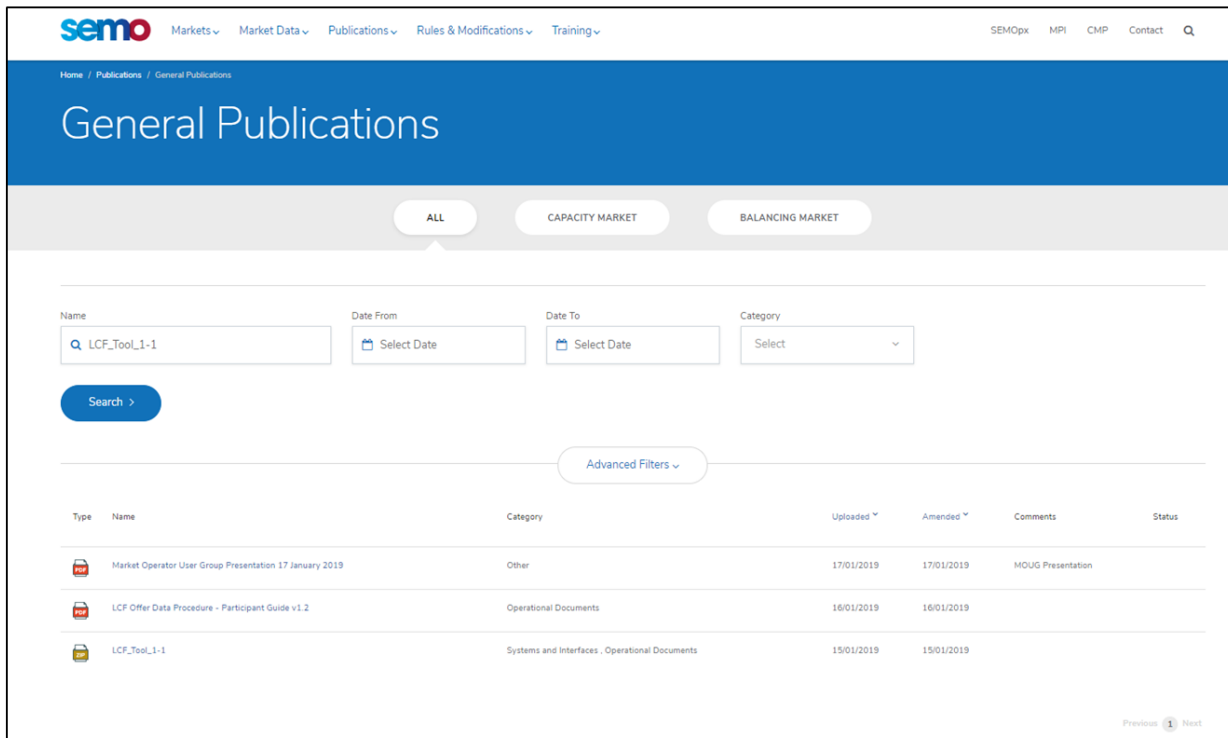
semo Markets Market Data Publications Rules & Modifications Training SEMOpx MPI CMP Contact

Home / Publications / General Publications

General Publications

ALL CAPACITY MARKET BALANCING MARKET

Name
LCF_Tool_1-1

Date From
Select Date

Date To
Select Date

Category
Select

Search >

Advanced Filters

| Type | Name | Category | Uploaded | Amended | Comments | Status |
|---|---|---|---|---|---|---|
| PDF | Market Operator User Group Presentation 17 January 2019 | Other | 17/01/2019 | 17/01/2019 | MOUG Presentation | |
| PDF | LCF Offer Data Procedure - Participant Guide v1.2 | Operational Documents | 16/01/2019 | 16/01/2019 | | |
| ZIP | LCF_Tool_1-1 | Systems and Interfaces , Operational Documents | 15/01/2019 | 15/01/2019 | | |

Previous 1 Next